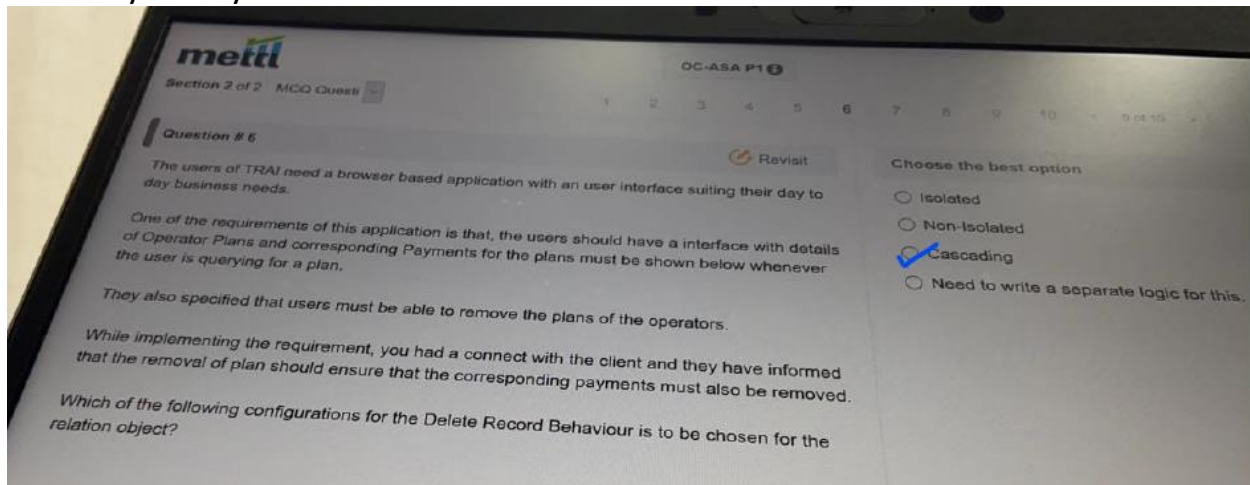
mettl

OC-ASA P1

Section 2 of 2 MCQ Questi

1 2 3 4 5 6 7 8 9 10 9 of 10

Question # 6

Revisit

The users of TRAI need a browser based application with an user interface suiting their day to day business needs.

One of the requirements of this application is that, the users should have a interface with details of Operator Plans and corresponding Payments for the plans must be shown below whenever the user is querying for a plan.

They also specified that users must be able to remove the plans of the operators.

While implementing the requirement, you had a connect with the client and they have informed that the removal of plan should ensure that the corresponding payments must also be removed.

Which of the following configurations for the Delete Record Behaviour is to be chosen for the relation object?

Choose the best option

Isolated

Non-Isolated

Cascading

Need to write a separate logic for this.